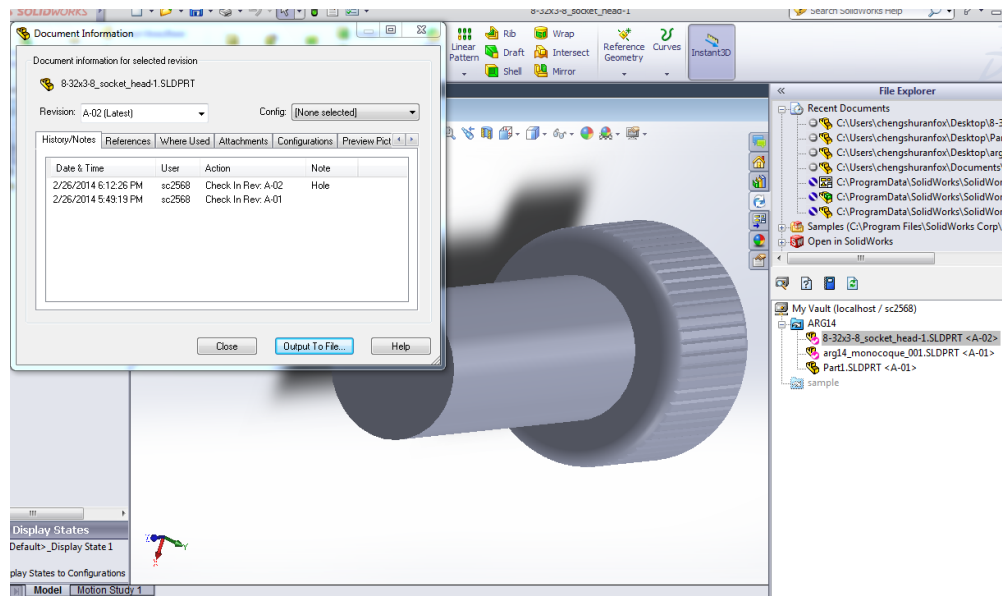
SOLIDWORKS

8-32x3-8_socket_head-1

Search SolidWorks Help

Document Information

Document information for selected revision

8-32x3-8_socket_head-1.SLDPRT

Revision: A-02 (Latest)

Config: [None selected]

History/Notes | References | Where Used | Attachments | Configurations | Preview Pict

| Date & Time | User | Action | Note |
|---|---|---|---|
| 2/26/2014 6:12:26 PM | sc2568 | Check In Rev: A-02 | Hole |
| 2/26/2014 5:49:19 PM | sc2568 | Check In Rev: A-01 | |

Close

Output To File...

Help

Rib

Wrap

Linear Pattern

Draft

Intersect

Reference Geometry

Curves

Instant3D

Shell

Mirror

File Explorer

Recent Documents

C:\Users\chengshuranfox\Desktop\8-3

C:\Users\chengshuranfox\Desktop\Pa

C:\Users\chengshuranfox\Desktop\arg

C:\Users\chengshuranfox\Documents\

C:\ProgramData\SolidWorks\SolidWor

C:\ProgramData\SolidWorks\SolidWor

C:\ProgramData\SolidWorks\SolidWor

Samples (C:\Program Files\SolidWorks Corp\

Open in SolidWorks

My Vault (localhost / sc2568)

ARG14

8-32x3-8_socket_head-1.SLDPRT <A-02>

arg14_monocoque_001.SLDPRT <A-01>

Part1.SLDPRT <A-01>

sample

Display States

Default>_Display State 1

play States to Configurations

Model

Motion Study 1